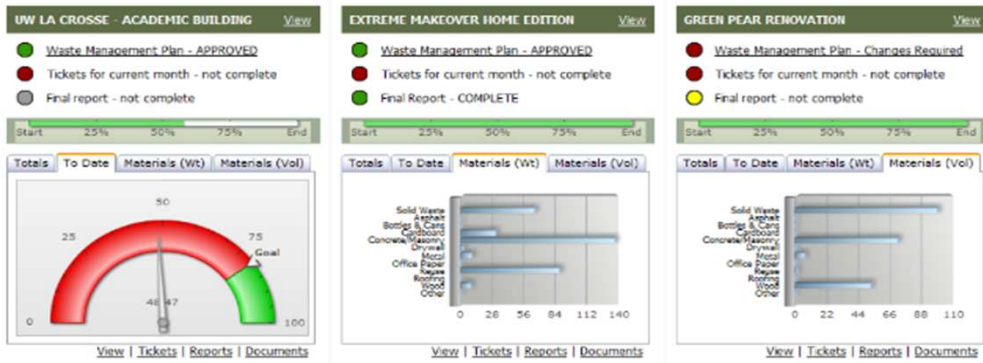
UW LA CROSSE - ACADEMIC BUILDING View

Waste Management Plan - APPROVED

Tickets for current month - not complete

Final report - not complete

Start 25% 50% 75% End

Totals | To Date | Materials (Wt) | Materials (Vol)

50

25

75

Goal

0

46.47

100

View | Tickets | Reports | Documents

EXTREME MAKEOVER HOME EDITION View

Waste Management Plan - APPROVED

Tickets for current month - not complete

Final Report - COMPLETE

Start 25% 50% 75% End

Totals | To Date | Materials (Wt) | Materials (Vol)

Solid Waste
Asphalt
Bottles & Cans
Cardboard
Concrete/Masonry
Drywall
Metal
Office Paper
Reuse
Roofing
Wood
Other

0 28 56 84 112 140

View | Tickets | Reports | Documents

GREEN PEAR RENOVATION View

Waste Management Plan - Changes Required

Tickets for current month - not complete

Final report - not complete

Start 25% 50% 75% End

Totals | To Date | Materials (Wt) | Materials (Vol)

Solid Waste
Asphalt
Bottles & Cans
Cardboard
Concrete/Masonry
Drywall
Metal
Office Paper
Reuse
Roofing
Wood
Other

0 22 44 66 88 110

View | Tickets | Reports | Documents